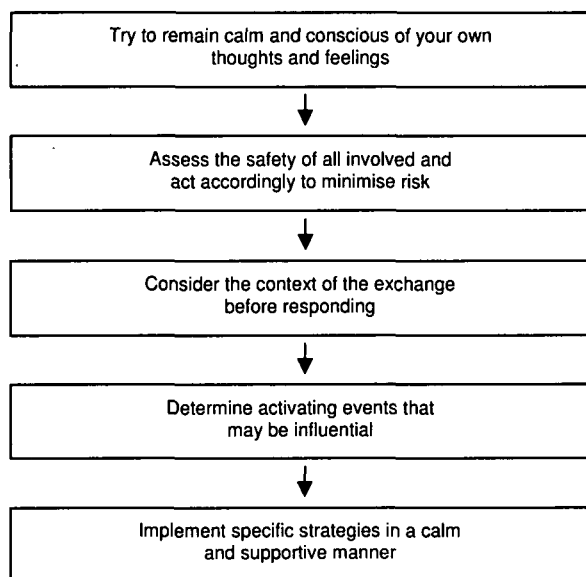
Try to remain calm and conscious of your own thoughts and feelings

Assess the safety of all involved and act accordingly to minimise risk

Consider the context of the exchange before responding

Determine activating events that may be influential

Implement specific strategies in a calm and supportive manner